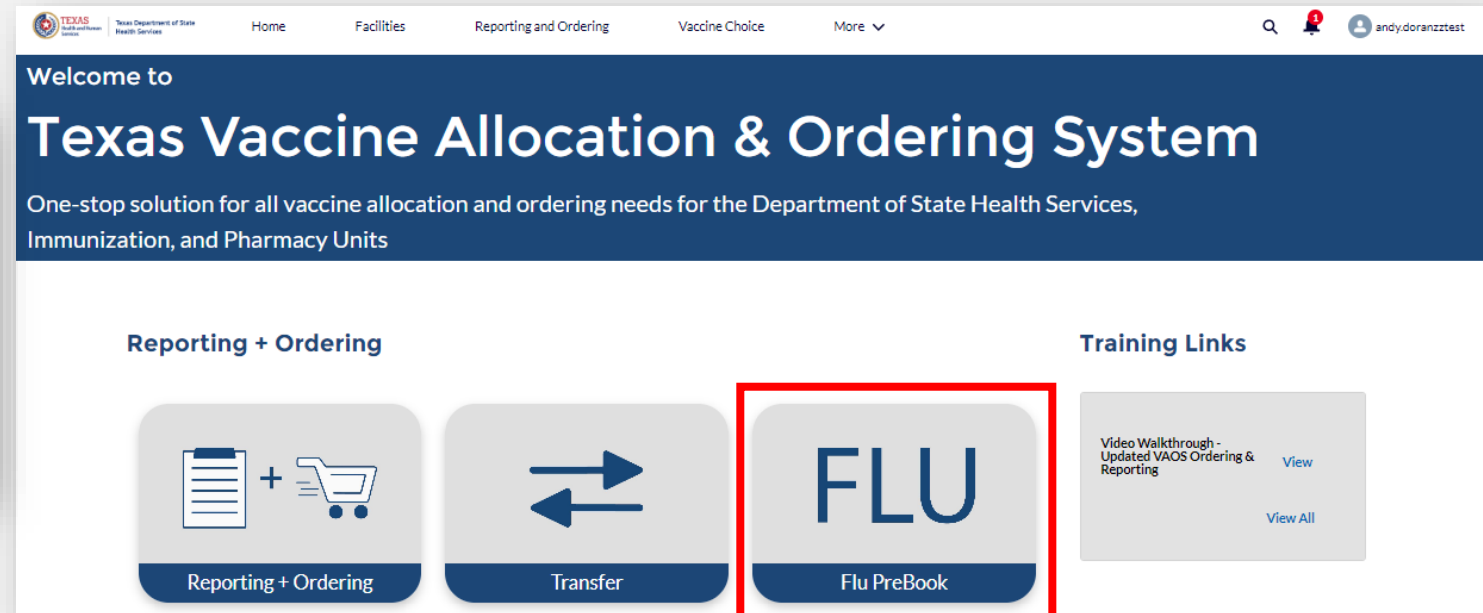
TEXAS Health and Human Services | Texas Department of State Health Services

Home Facilities Reporting and Ordering Vaccine Choice More

1

andy.doranzztest

Welcome to

Texas Vaccine Allocation & Ordering System

One-stop solution for all vaccine allocation and ordering needs for the Department of State Health Services, Immunization, and Pharmacy Units

Reporting + Ordering

Training Links

+

Reporting + Ordering

Transfer

FLU

Flu PreBook

Video Walkthrough - Updated VAOS Ordering & Reporting

View

View All